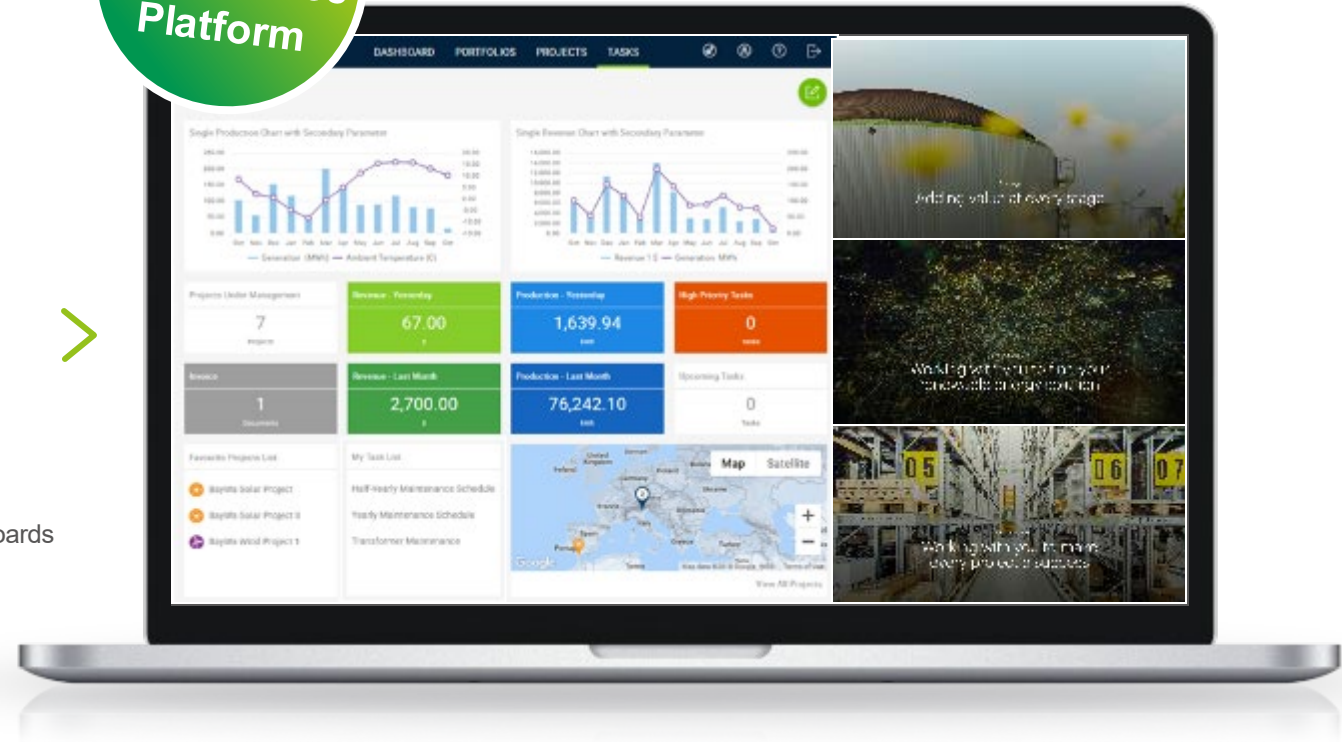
Platform

DASHBOARD PORTFOLIOS PROJECTS TASKS

Single Production Chart with Secondary Parameter

Single Revenue Chart with Secondary Parameter

Projects Under Management
7
Projects

Revenue - Yesterday
67.00

Production - Yesterday
1,639.94

High Priority Tasks
0

Invoices
1
Documents

Revenue - Last Month
2,700.00

Production - Last Month
76,242.10

Upcoming Tasks
0
Tasks

Favourite Projects List
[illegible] Solar Project
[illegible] Solar Project 2
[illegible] Wind Project 1

My Task List
Half-Yearly Maintenance Schedule
Yearly Maintenance Schedule
Transformer Maintenance

Map Satellite

View All Projects

Adding value at every stage

Working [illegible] to find your renewable energy solution

Working with you to make every project a success

05 06 07

oards